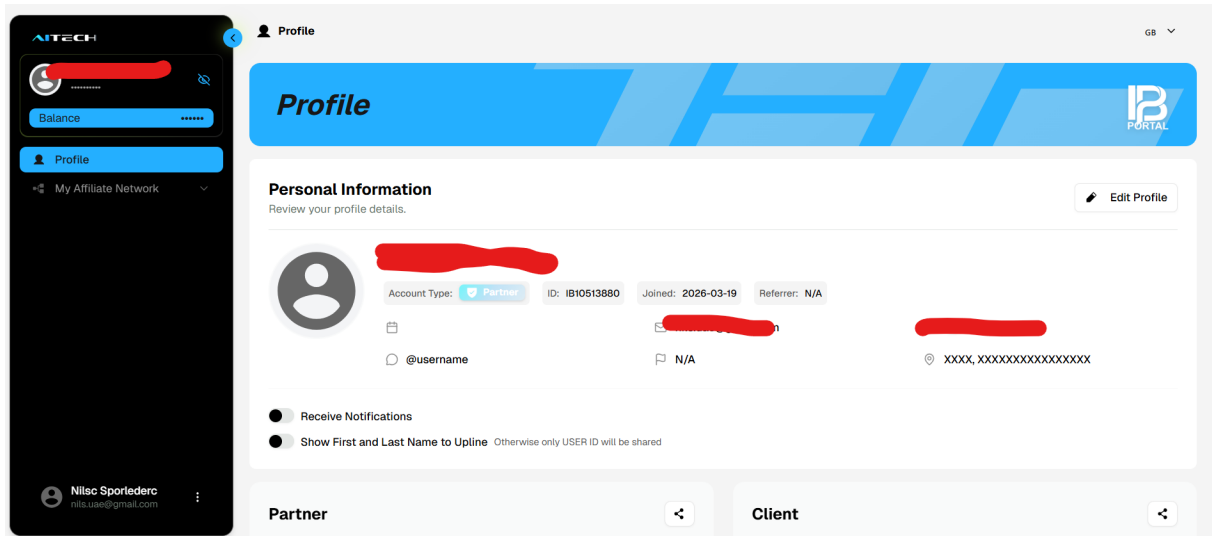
AITECH

••••••••••

Balance ••••••

Profile

My Affiliate Network

Nilsc Sporlederc
nils.uae@gmail.com

Profile

GB

Profile

IB PORTAL

Personal Information
Review your profile details.

Edit Profile

Account Type: Partner ID: IB10513880 Joined: 2026-03-19 Referrer: N/A

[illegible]

@username

N/A

XXXX, XXXXXXXXXXXXXXXX

Receive Notifications

Show First and Last Name to Upline Otherwise only USER ID will be shared

Partner

Client